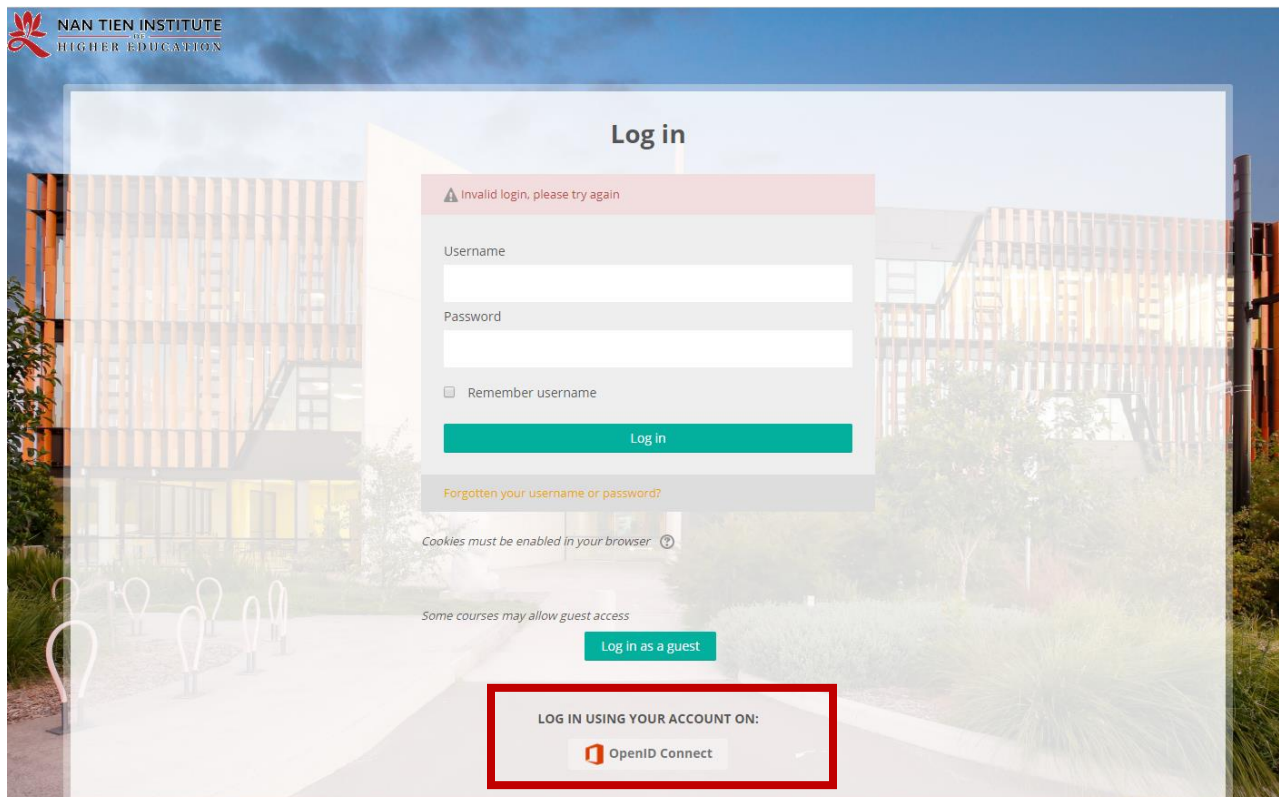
NAN TIEN INSTITUTE
OF
HIGHER EDUCATION

Log in

Invalid login, please try again

Username

Password

Remember username

Log in

Forgotten your username or password?

Cookies must be enabled in your browser

Some courses may allow guest access

Log in as a guest

LOG IN USING YOUR ACCOUNT ON:

OpenID Connect